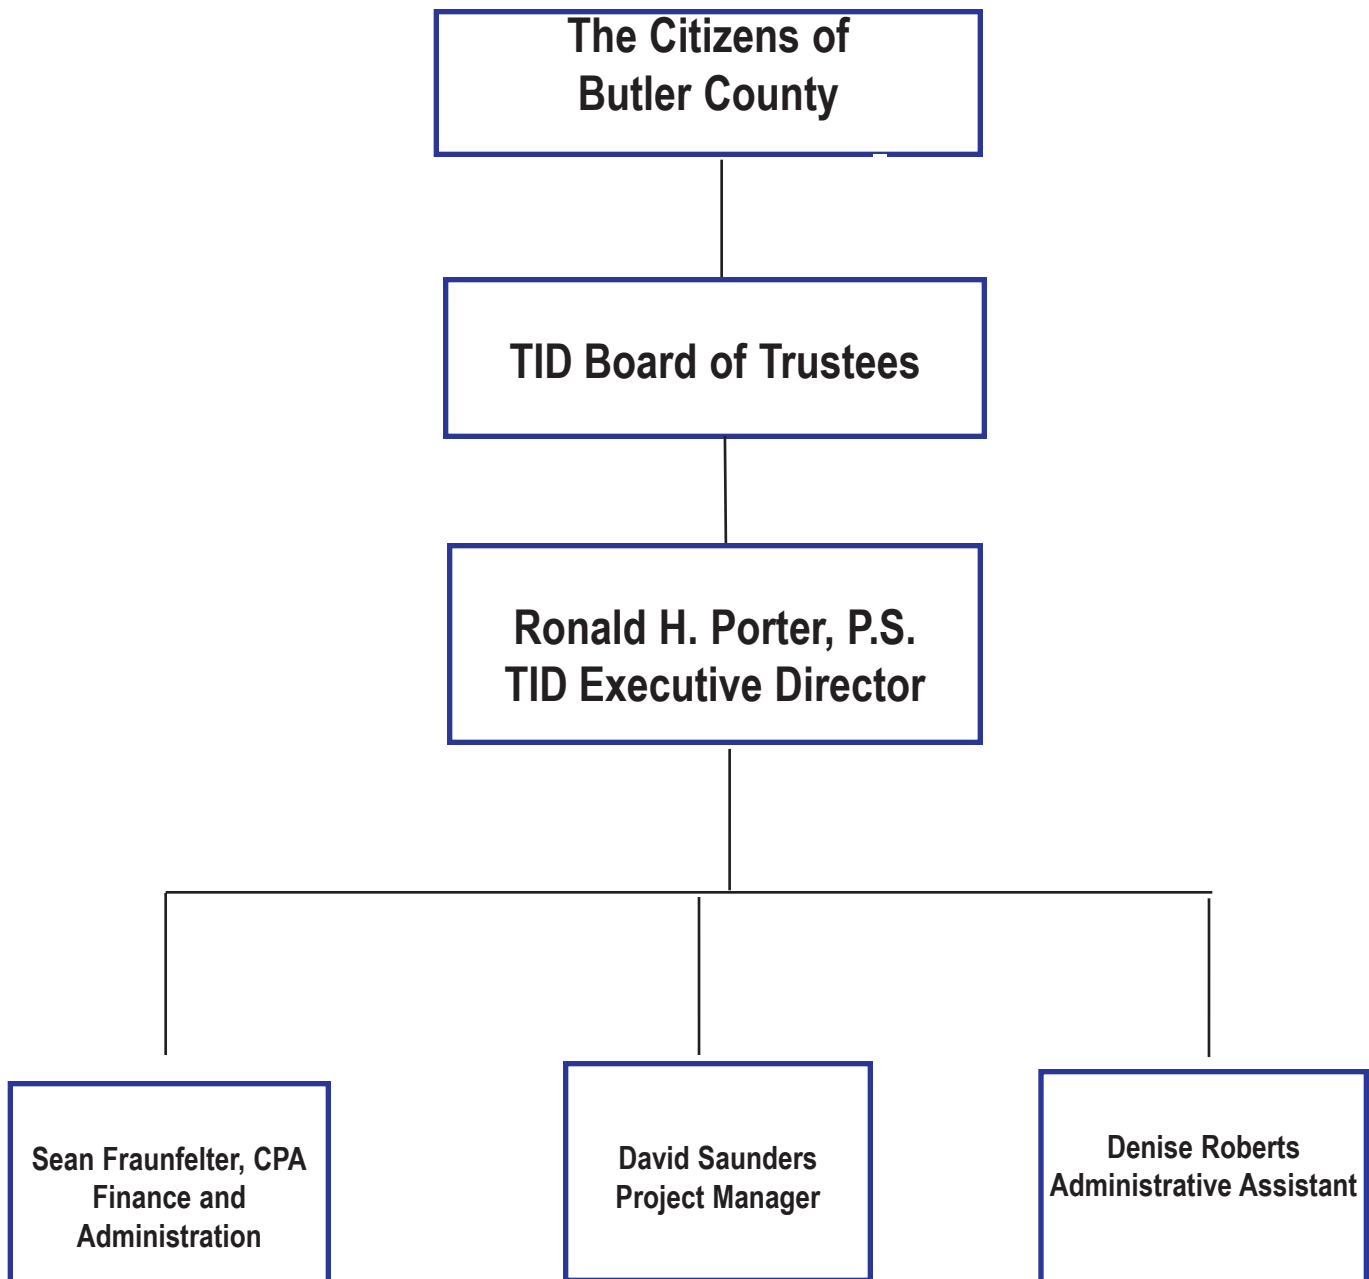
The Citizens of Butler County

TID Board of Trustees

Ronald H. Porter, P.S.
TID Executive Director

Sean Fraunfelter, CPA
Finance and Administration

David Saunders
Project Manager

Denise Roberts
Administrative Assistant